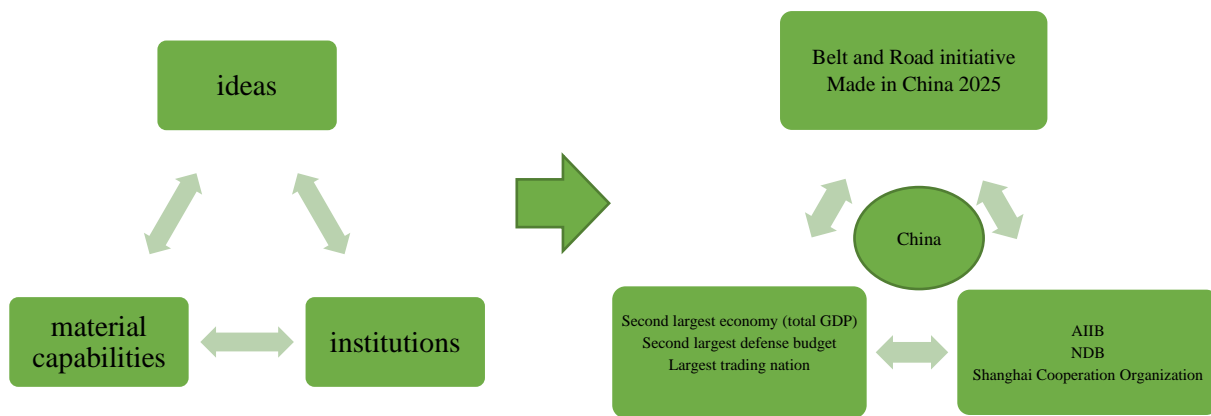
ideas

material capabilities

institutions

Belt and Road initiative
Made in China 2025

China

Second largest economy (total GDP)
Second largest defense budget
Largest trading nation

AIIB
NDB
Shanghai Cooperation Organization